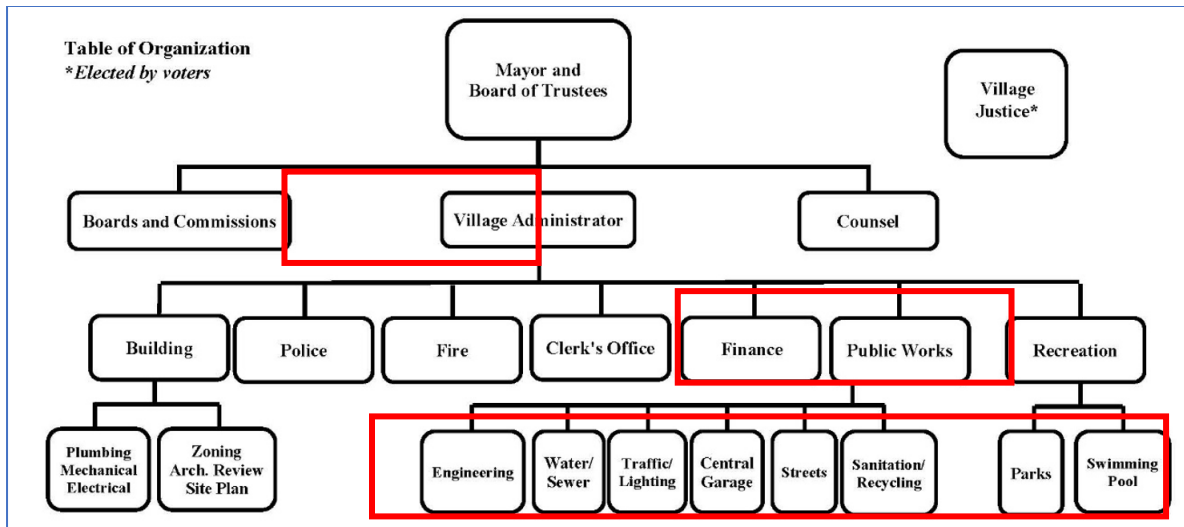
Table of Organization
*Elected by voters

Mayor and Board of Trustees

Village Justice*

Boards and Commissions

Village Administrator

Counsel

Building

Police

Fire

Clerk's Office

Finance

Public Works

Recreation

Plumbing Mechanical Electrical

Zoning Arch. Review Site Plan

Engineering

Water/ Sewer

Traffic/ Lighting

Central Garage

Streets

Sanitation/ Recycling

Parks

Swimming Pool